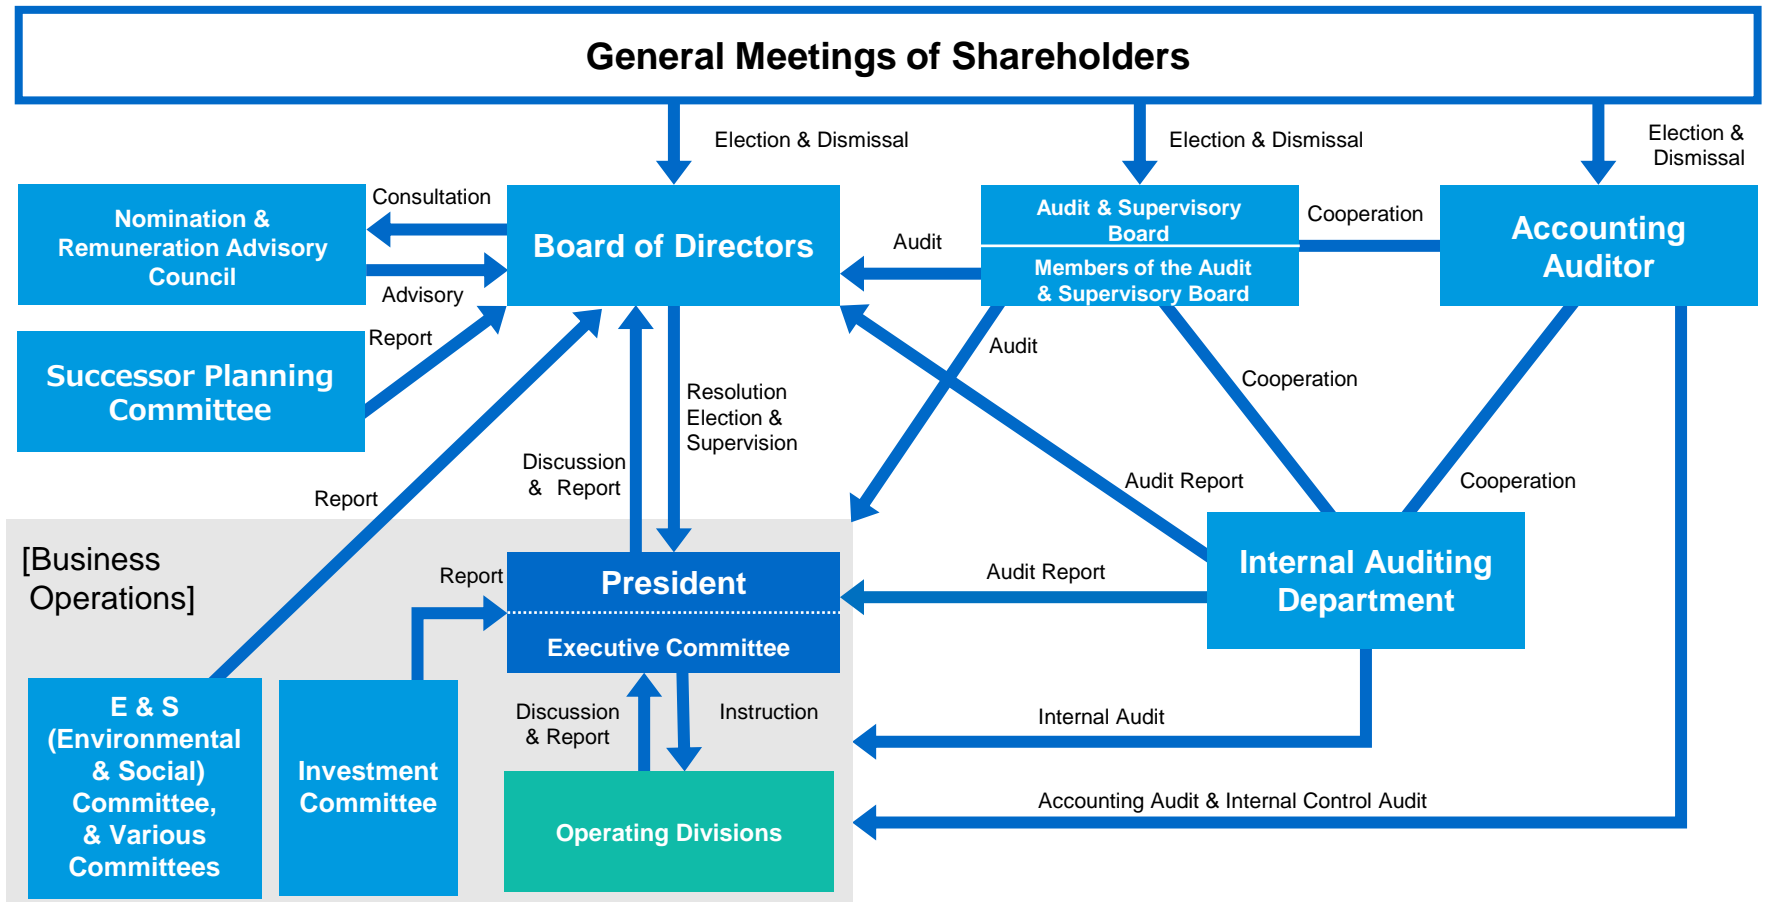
General Meetings of Shareholders

Election & Dismissal

Election & Dismissal

Election & Dismissal

Nomination & Remuneration Advisory Council

Consultation

Advisory

Board of Directors

Audit

Audit & Supervisory Board

Members of the Audit & Supervisory Board

Cooperation

Accounting Auditor

Successor Planning Committee

Report

Audit

Cooperation

Resolution Election & Supervision

Discussion & Report

Report

Audit Report

Cooperation

[Business Operations]

Report

President

Executive Committee

Audit Report

Internal Auditing Department

E & S (Environmental & Social) Committee, & Various Committees

Investment Committee

Discussion & Report

Instruction

Internal Audit

Operating Divisions

Accounting Audit & Internal Control Audit